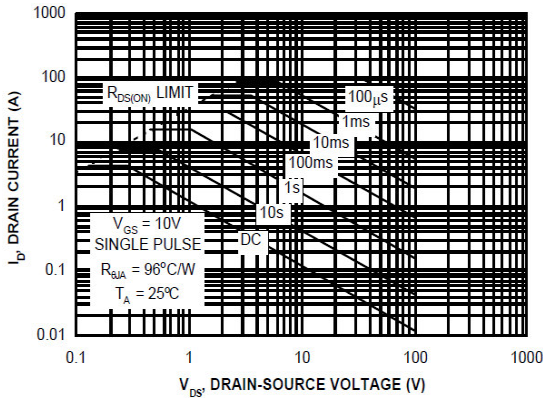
1000

100

10

1

0.1

0.01

$I_D$, DRAIN CURRENT (A)

$R_{DS(ON)}$ LIMIT

100μs

1ms

10ms

100ms

1s

10s

DC

$V_{GS}$ = 10V
SINGLE PULSE
$R_{\theta JA}$ = 96°C/W
$T_A$ = 25°C

0.1 1 10 100 1000

$V_{DS}$, DRAIN-SOURCE VOLTAGE (V)